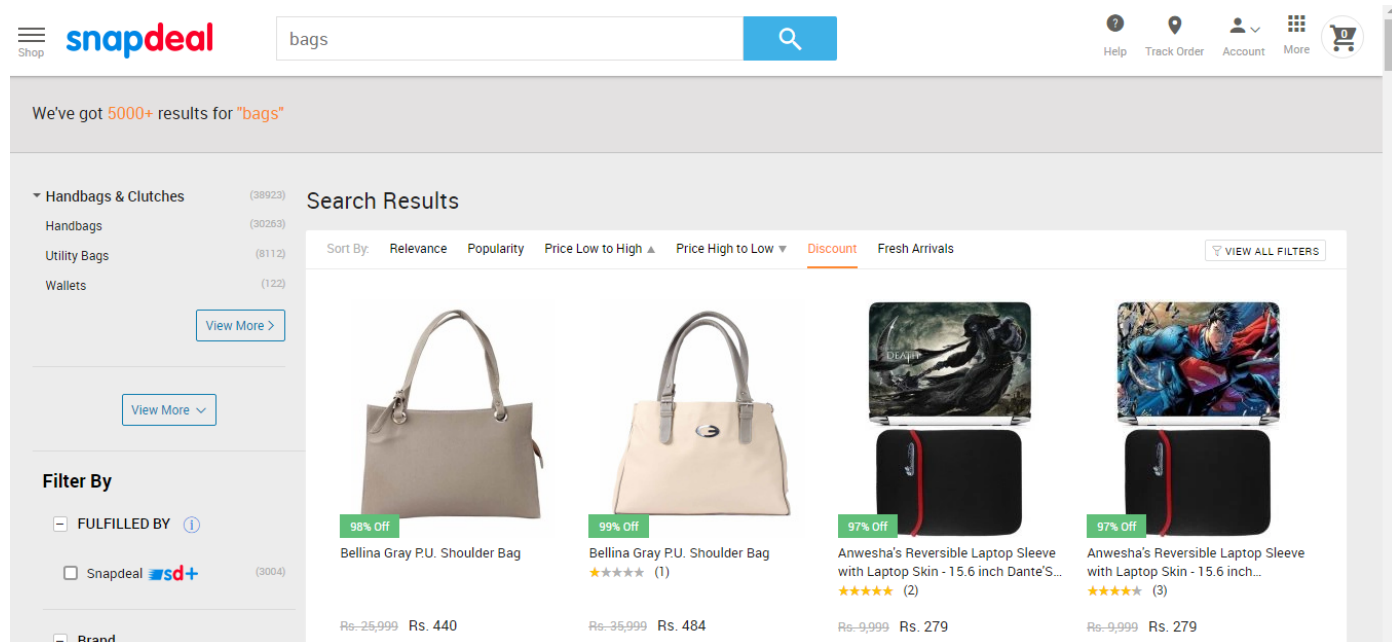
Shop snapdeal bags

Help Track Order Account More 0

We've got 5000+ results for "bags"

Handbags & Clutches (38923)
Handbags (30263)
Utility Bags (8112)
Wallets (122)
View More >

View More

Filter By
FULFILLED BY
Snapdeal sd+ (3004)
Brand

Search Results

Sort By: Relevance Popularity Price Low to High Price High to Low Discount Fresh Arrivals VIEW ALL FILTERS

98% Off
Bellina Gray P.U. Shoulder Bag
~~Rs. 25,999~~ Rs. 440

99% Off
Bellina Gray P.U. Shoulder Bag
(1)
~~Rs. 35,999~~ Rs. 484

DEATH
97% Off
Anwesha's Reversible Laptop Sleeve with Laptop Skin - 15.6 inch Dante'S...
(2)
~~Rs. 9,999~~ Rs. 279

97% Off
Anwesha's Reversible Laptop Sleeve with Laptop Skin - 15.6 inch...
(3)
~~Rs. 9,999~~ Rs. 279